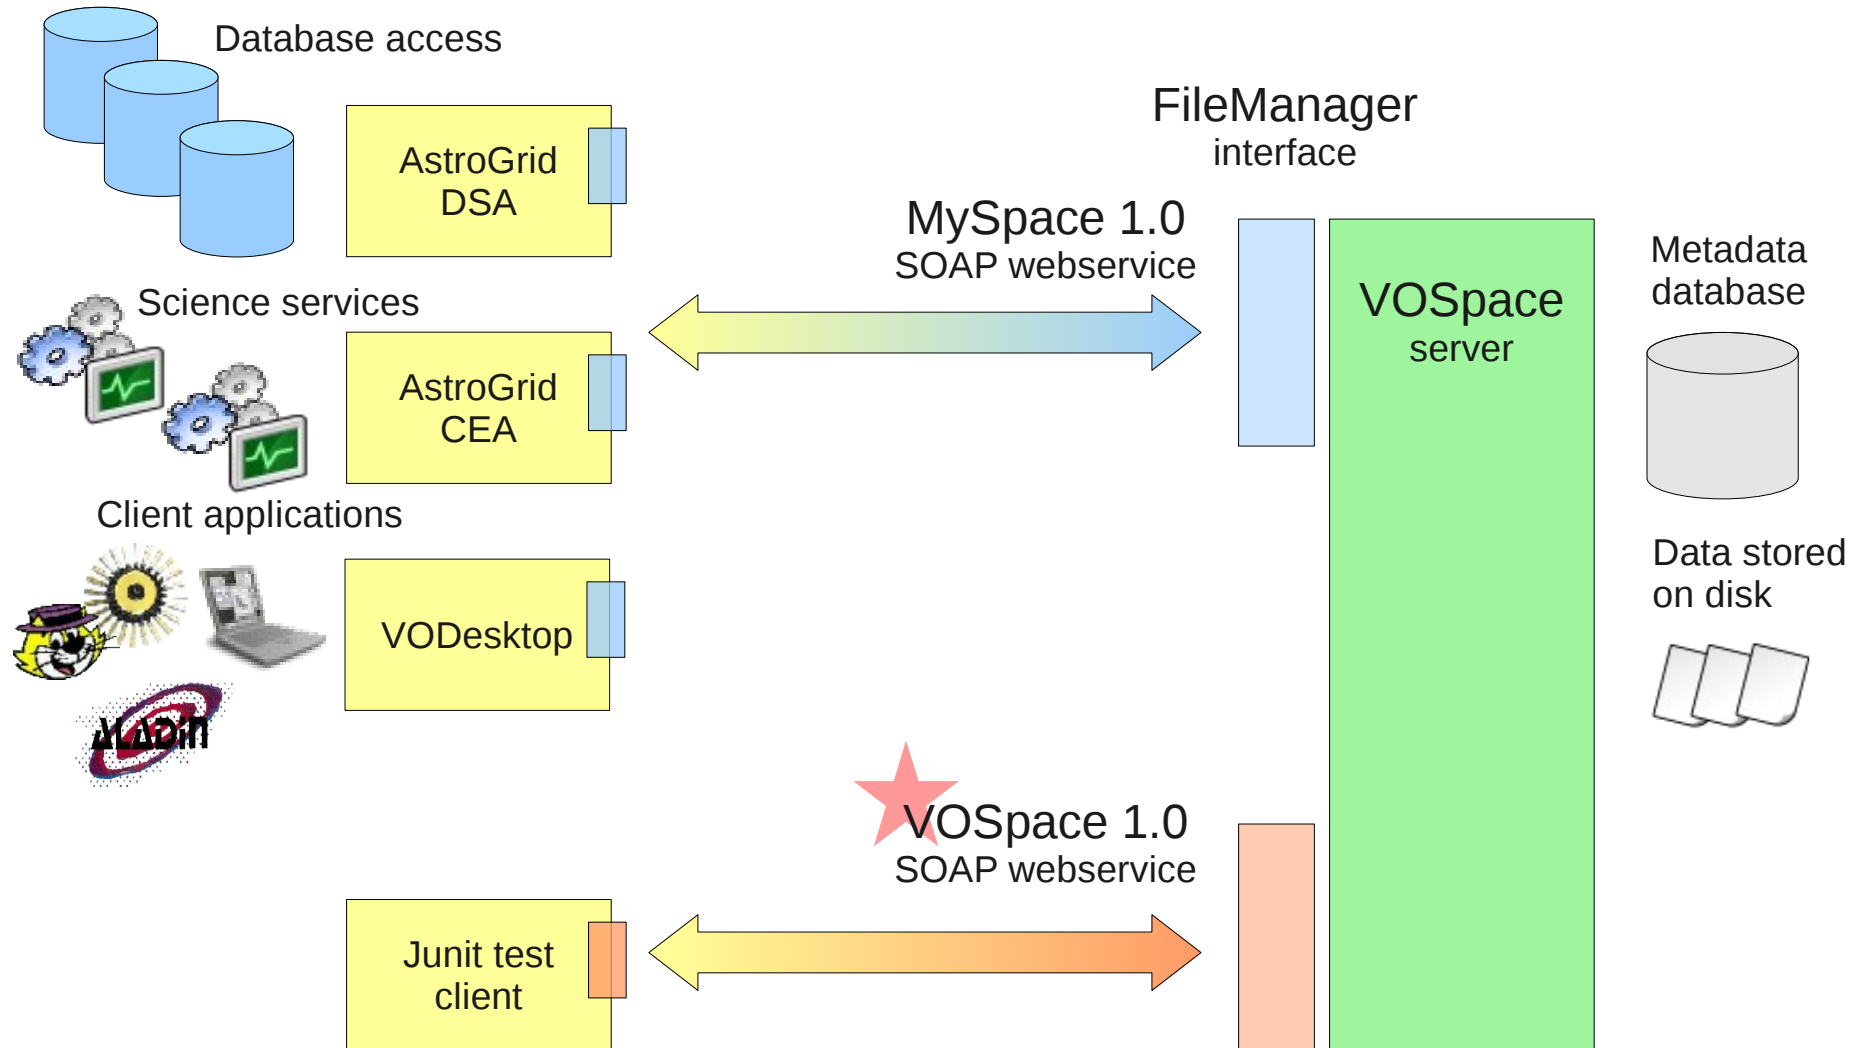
Database access

AstroGrid DSA

Science services

AstroGrid CEA

Client applications

VODesktop

ALADIN

Junit test client

FileManager interface

MySpace 1.0 SOAP webservice

VOSpace 1.0 SOAP webservice

VOSpace server

Metadata database

Data stored on disk